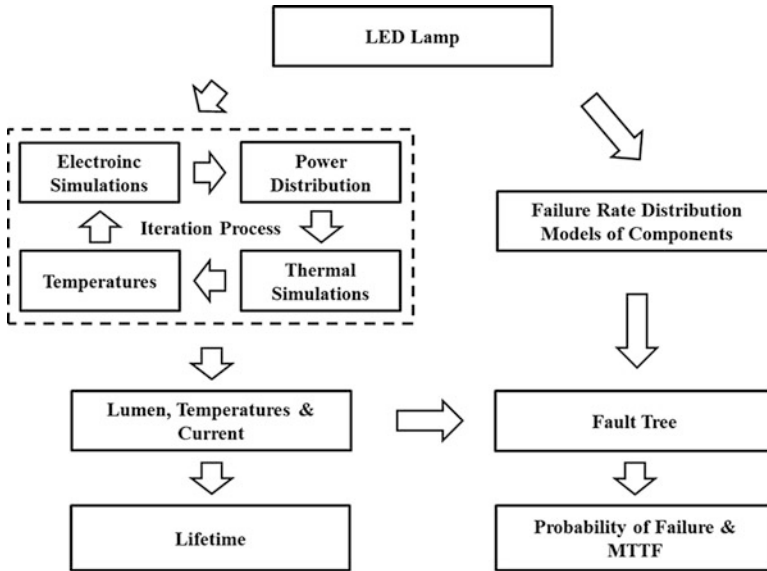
LED Lamp

Electroinc Simulations

Power Distribution

Iteration Process

Temperatures

Thermal Simulations

Failure Rate Distribution Models of Components

Lumen, Temperatures & Current

Fault Tree

Lifetime

Probability of Failure & MTTF